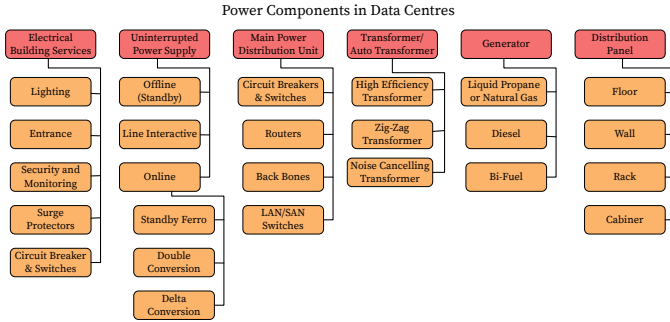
Power Components in Data Centres

Electrical Building Services
Lighting
Entrance
Security and Monitoring
Surge Protectors
Circuit Breaker & Switches

Uninterrupted Power Supply
Offline (Standby)
Line Interactive
Online
Standby Ferro
Double Conversion
Delta Conversion

Main Power Distribution Unit
Circuit Breakers & Switches
Routers
Back Bones
LAN/SAN Switches

Transformer/ Auto Transformer
High Efficiency Transformer
Zig-Zag Transformer
Noise Cancelling Transformer

Generator
Liquid Propane or Natural Gas
Diesel
Bi-Fuel

Distribution Panel
Floor
Wall
Rack
Cabiner